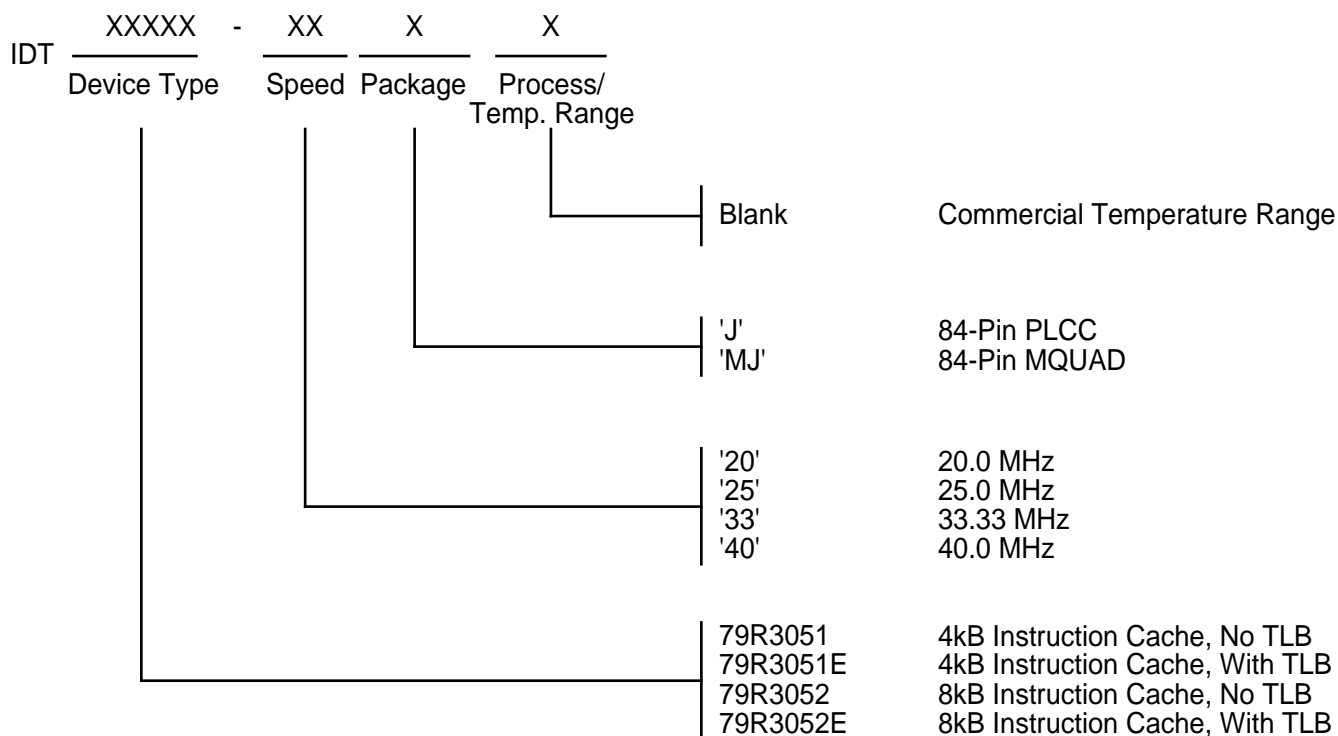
IDT XXXXX - XX X X
Device Type Speed Package Process/ Temp. Range

Blank Commercial Temperature Range

'J' 84-Pin PLCC
'MJ' 84-Pin MQUAD

'20' 20.0 MHz
'25' 25.0 MHz
'33' 33.33 MHz
'40' 40.0 MHz

79R3051 4kB Instruction Cache, No TLB
79R3051E 4kB Instruction Cache, With TLB
79R3052 8kB Instruction Cache, No TLB
79R3052E 8kB Instruction Cache, With TLB